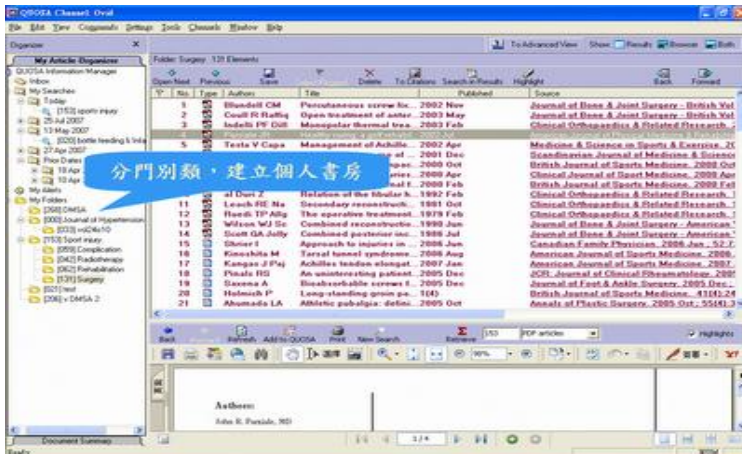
QUOSA Channel: Oval

File Edit View Commands Settings Tools Channels Window Help

Organize

To Advanced View Show: Results Browser Both

My Article Organizer

QUOSA Information Manager
Inbox
My Searches
Today
[153] sports injury
25 Jul 2007
13 May 2007
[020] bottle feeding & Infa
27 Apr 2007
Prior Dates
10 Apr
10 Apr
My Alerts
My Folders
[268] DMSA
[000] Journal of Hypertension
[033] <d24o10
[153] Sport injury
[059] Complication
[042] Radiotherapy
[062] Rehabilitation
[131] Surgery
[021] test
[206] v DMSA 2

分門別類，建立個人書房

Folder: Surgery 131 Elements

Open Next Previous Save Delete To Citations Search in Results Highlight Back Forward

| No. | Type | Authors | Title | Published | Source |
|---|---|---|---|---|---|
| 1 | | Blundell CM | Percutaneous screw fix... | 2002 Nov | Journal of Bone & Joint Surgery - British Vol |
| 2 | | Coull R Raftiq | Open treatment of anter... | 2003 May | Journal of Bone & Joint Surgery - British Vol |
| 3 | | Indelli PF Dill | Monopolar thermal trea... | 2003 Feb | Clinical Orthopaedics & Related Research |
| 4 | | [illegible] | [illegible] | | |
| 5 | | Testa V Capa | Management of Achille... | 2002 Apr | Medicine & Science in Sports & Exercise. 2 |
| | | | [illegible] | 2001 Dec | Scandinavian Journal of Medicine & Scienc |
| | | | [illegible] | 2008 Oct | British Journal of Sports Medicine. 2008 Oc |
| | | | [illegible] | 2008 Apr | Clinical Orthopaedics & Related Research. 2008 Apr |
| | | | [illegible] | 2008 Feb | British Journal of Sports Medicine. 2009 Fel |
| | | al Dort Z | Relation of the fibular h... | 1992 Feb | Clinical Orthopaedics & Related Research |
| 11 | | Leach RE Na | Secondary reconstructi... | 1981 Oct | Clinical Orthopaedics & Related Research |
| 12 | | Ruedi TP Allg | The operative treatment... | 1979 Feb | Clinical Orthopaedics & Related Research |
| 13 | | Wilson WJ Sc | Combined reconstructio... | 1990 Jun | Journal of Bone & Joint Surgery - American |
| 14 | | Scott GA Jolly | Combined posterior inc... | 1988 Jul | Journal of Bone & Joint Surgery - American |
| 15 | | Shrier I | Approach to injuries in ... | 2006 Jun | Canadian Family Physician. 2006 Jun ; 52 |
| 16 | | Kinoshita M | Tarsal tunnel syndrome... | 2006 Aug | American Journal of Sports Medicine. 2006 |
| 17 | | Kangas J Paj | Achilles tendon elongat... | 2007 Jan | American Journal of Sports Medicine. 2007 |
| 18 | | Pinals RS | An uninteresting patient... | 2005 Dec | JCR: Journal of Clinical Rheumatology. 2005 |
| 19 | | Saxena A | Bioabsorbable screws f... | 2005 Dec | Journal of Foot & Ankle Surgery. 2005 Dec |
| 20 | | Holmich P | Long-standing groin pa... | 1(4) | British Journal of Sports Medicine. 41(4):24 |
| 21 | | Ahumada LA | Athletic pubalgia: defini... | 2005 Oct | Annals of Plastic Surgery. 2005 Oct ; 55(4) |

Back Refresh Add to QUOSA Print New Search Retrieve 153 PDF articles Highlights

90%

Authors:
John R. Parziale, MD

Document Summary

1/4

Ready